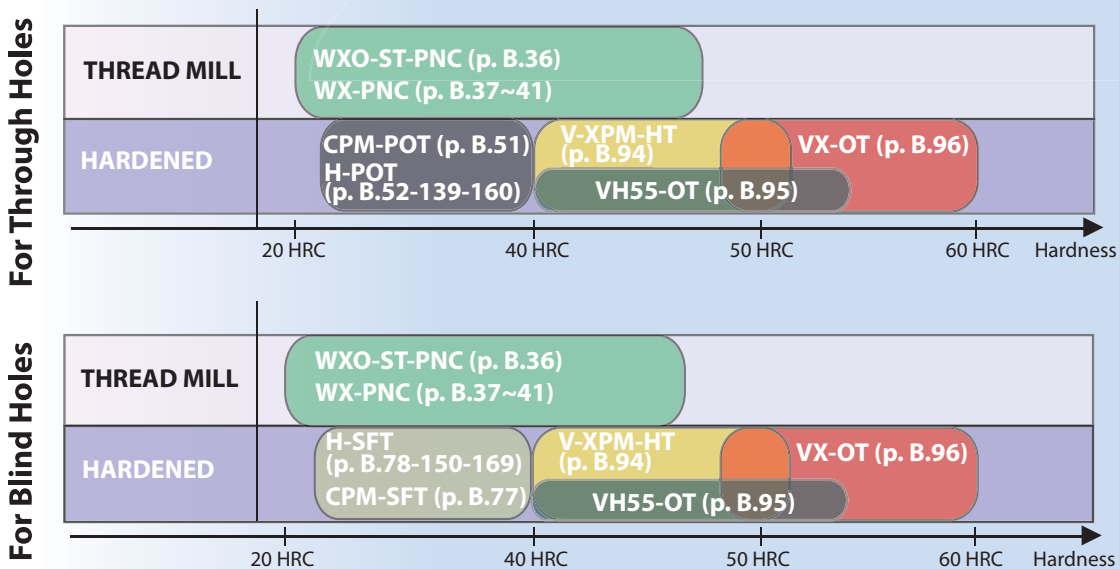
For Through Holes

THREAD MILL

WXO-ST-PNC (p. B.36)
WX-PNC (p. B.37~41)

HARDENED

CPM-POT (p. B.51)
H-POT
(p. B.52-139-160)

V-XPM-HT
(p. B.94)

VX-OT (p. B.96)

VH55-OT (p. B.95)

20 HRC
40 HRC
50 HRC
60 HRC
Hardness

For Blind Holes

THREAD MILL

WXO-ST-PNC (p. B.36)
WX-PNC (p. B.37~41)

HARDENED

H-SFT
(p. B.78-150-169)
CPM-SFT (p. B.77)

V-XPM-HT
(p. B.94)

VX-OT (p. B.96)

VH55-OT (p. B.95)

20 HRC
40 HRC
50 HRC
60 HRC
Hardness